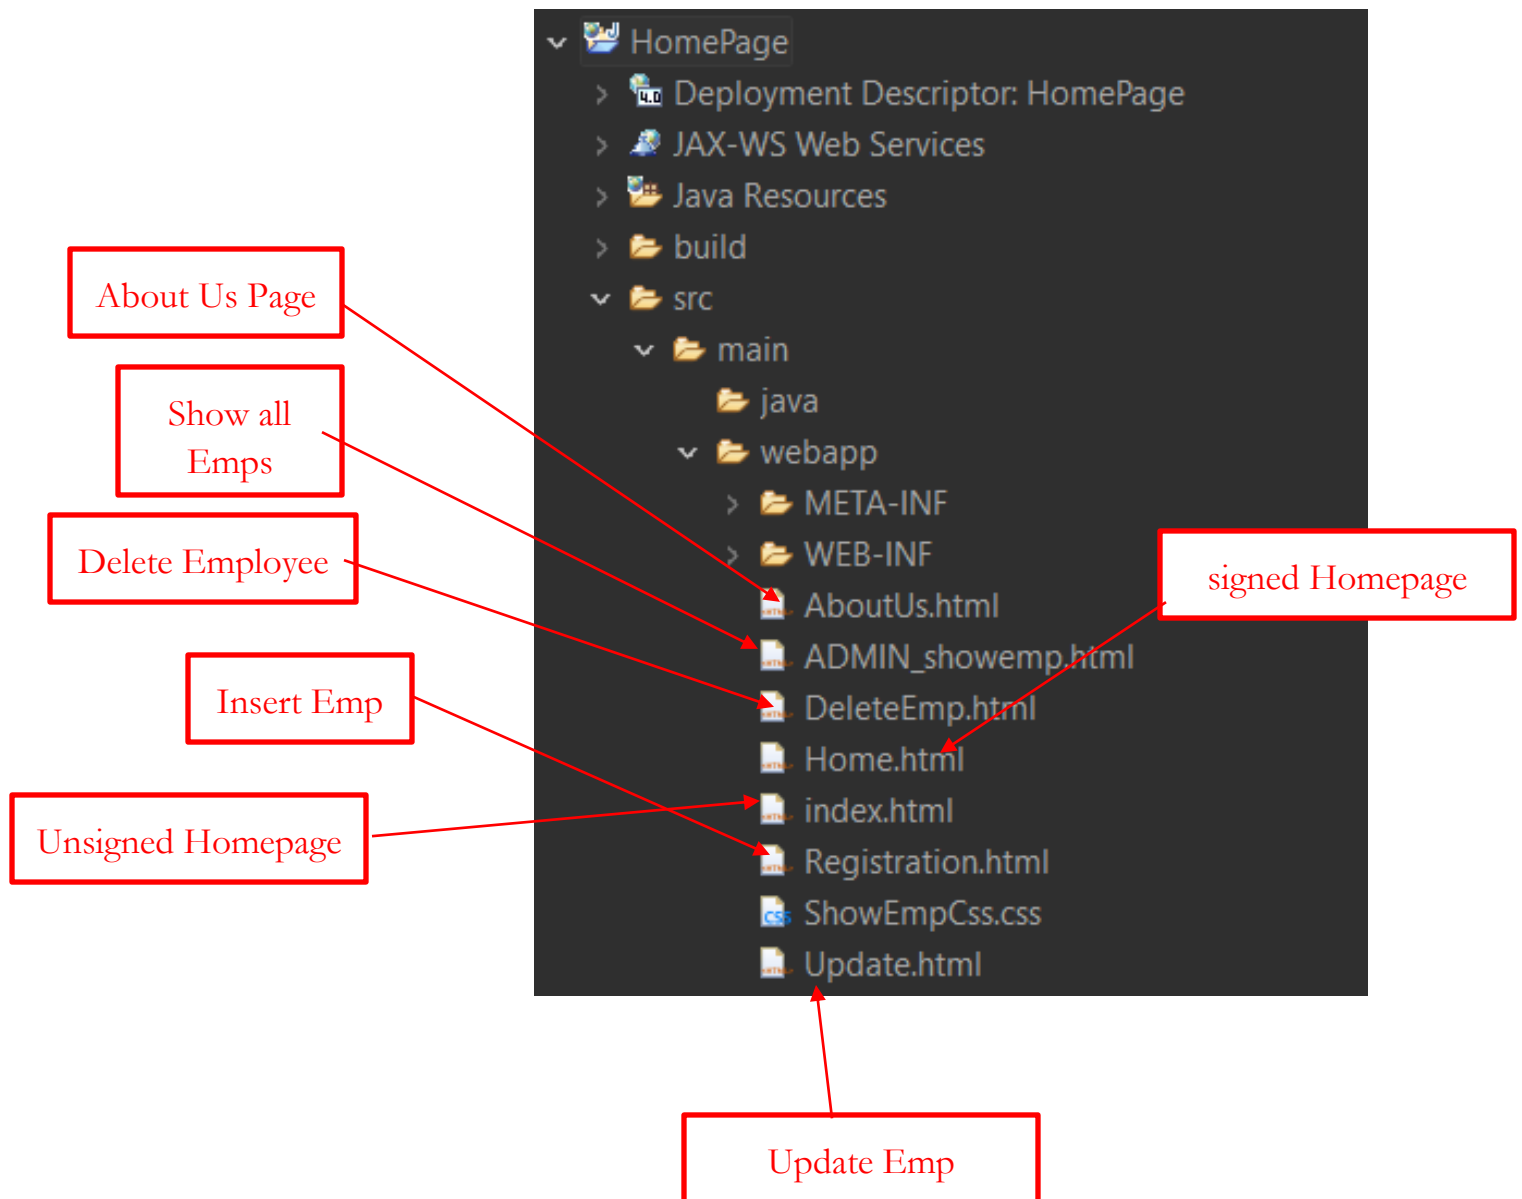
HomePage
Deployment Descriptor: HomePage
JAX-WS Web Services
Java Resources
build
src
main
java
webapp
META-INF
WEB-INF
AboutUs.html
ADMIN_showemp.html
DeleteEmp.html
Home.html
index.html
Registration.html
ShowEmpCss.css
Update.html

About Us Page

Show all Emps

Delete Employee

Insert Emp

Unsigned Homepage

signed Homepage

Update Emp